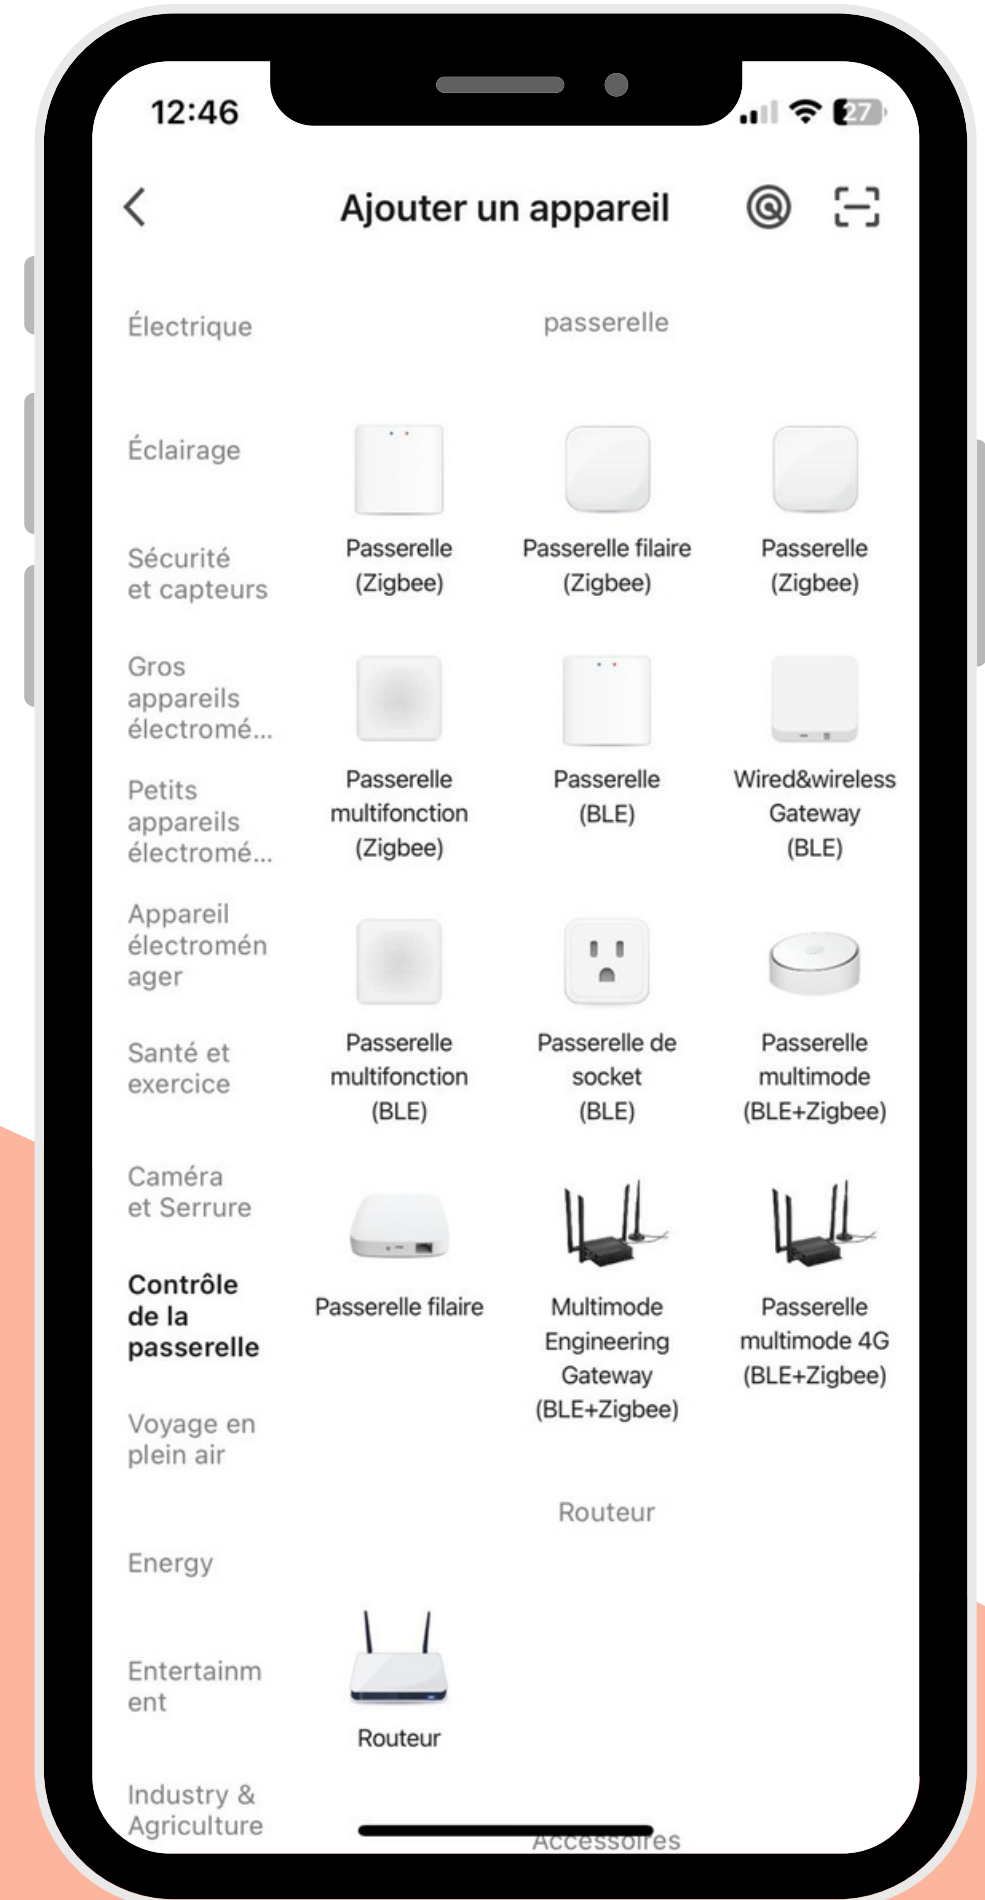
12:46

27

Ajouter un appareil

Électrique

Éclairage

Sécurité et capteurs

Gros appareils électromé...

Petits appareils électromé...

Appareil électroménager

Santé et exercice

Caméra et Serrure

Contrôle de la passerelle

Voyage en plein air

Energy

Entertainment

Industry & Agriculture

passerelle

Passerelle (Zigbee)

Passerelle filaire (Zigbee)

Passerelle (Zigbee)

Passerelle multifonction (Zigbee)

Passerelle (BLE)

Wired&wireless Gateway (BLE)

Passerelle multifonction (BLE)

Passerelle de socket (BLE)

Passerelle multimode (BLE+Zigbee)

Passerelle filaire

Multimode Engineering Gateway (BLE+Zigbee)

Passerelle multimode 4G (BLE+Zigbee)

Routeur

Routeur

Accessoires